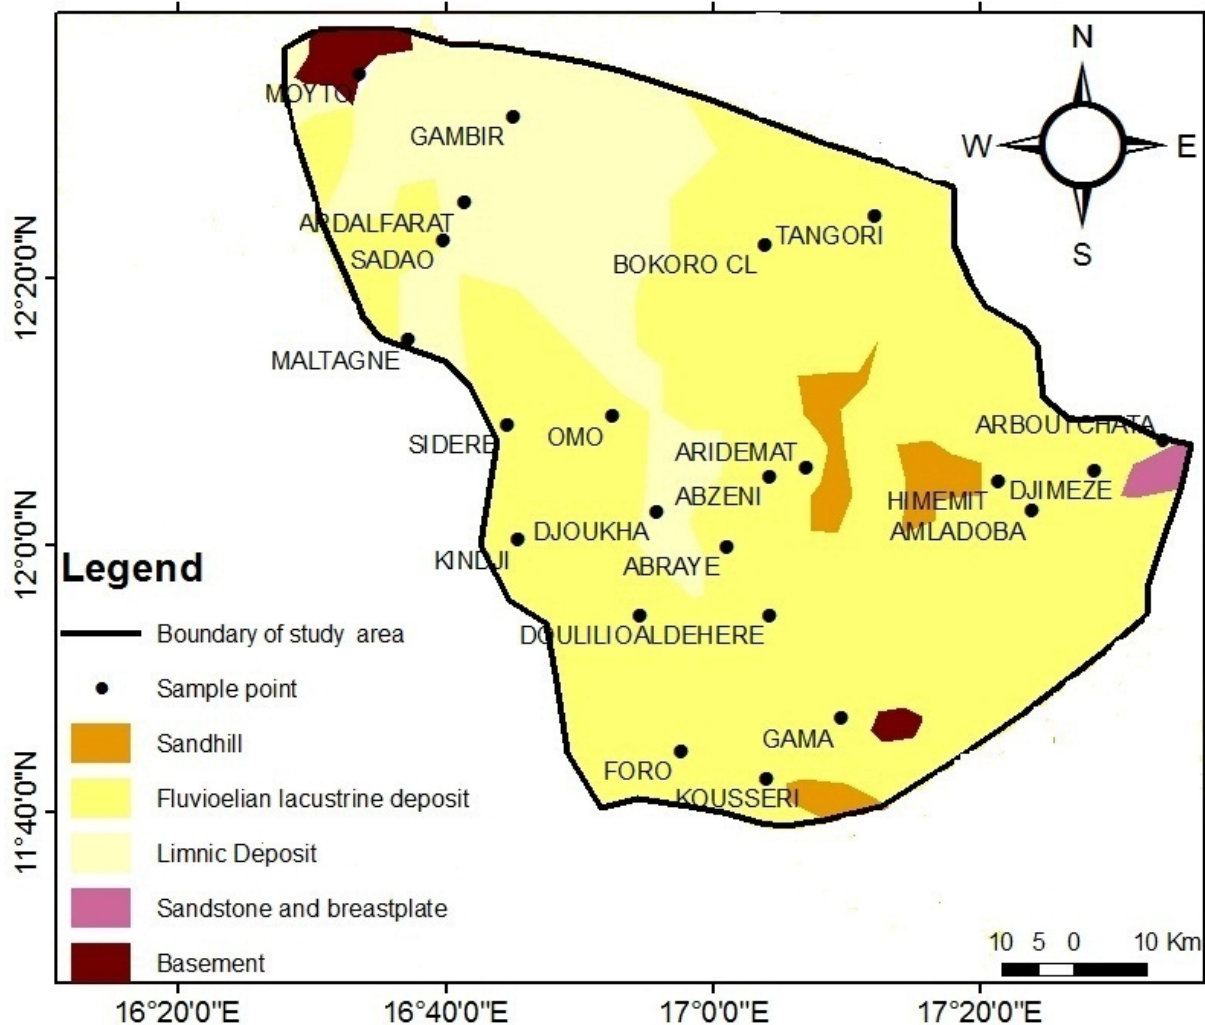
N
W
E
S

MOYTO
GAMBIR
ARDALFARAT
SADAO
TANGORI
BOKORO CL
12°20'0"N
MALTAGNE
SIDERE
OMO
ARIDEMAT
ARBOUTCHATA
ABZENI
HIMEMIT
DJIMEZE
AMLADOBA
12°0'0"N
DJOUKHA
KINDJI
ABRAYE
DOULILIOALDEHERE
GAMA
FORO
KOUSSERI
11°40'0"N

Legend
Boundary of study area
Sample point
Sandhill
Fluvioelian lacustrine deposit
Limnic Deposit
Sandstone and breastplate
Basement

10 5 0 10 Km

16°20'0"E
16°40'0"E
17°0'0"E
17°20'0"E